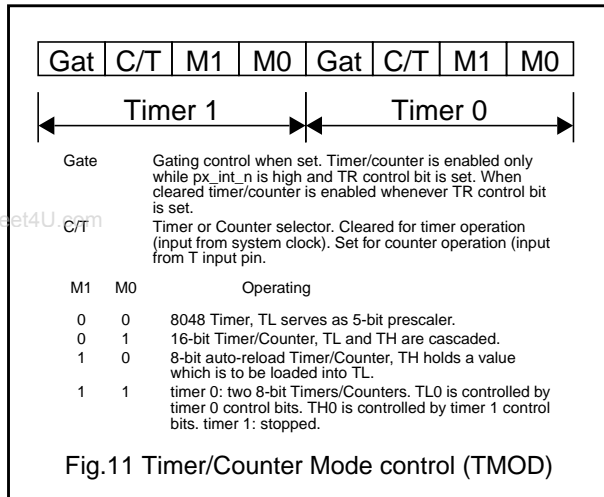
| Gat | C/T | M1 | M0 | Gat | C/T | M1 | M0 |
|---|---|---|---|---|---|---|---|

Timer 1

Timer 0

Gate Gating control when set. Timer/counter is enabled only while px_int_n is high and TR control bit is set. When cleared timer/counter is enabled whenever TR control bit is set.

et4U.com

C/T Timer or Counter selector. Cleared for timer operation (input from system clock). Set for counter operation (input from T input pin.

| M1 | M0 | Operating |
|---|---|---|
| 0 | 0 | 8048 Timer, TL serves as 5-bit prescaler. |
| 0 | 1 | 16-bit Timer/Counter, TL and TH are cascaded. |
| 1 | 0 | 8-bit auto-reload Timer/Counter, TH holds a value which is to be loaded into TL. |
| 1 | 1 | timer 0: two 8-bit Timers/Counters. TL0 is controlled by timer 0 control bits. TH0 is controlled by timer 1 control bits. timer 1: stopped. |

Fig.11 Timer/Counter Mode control (TMOD)